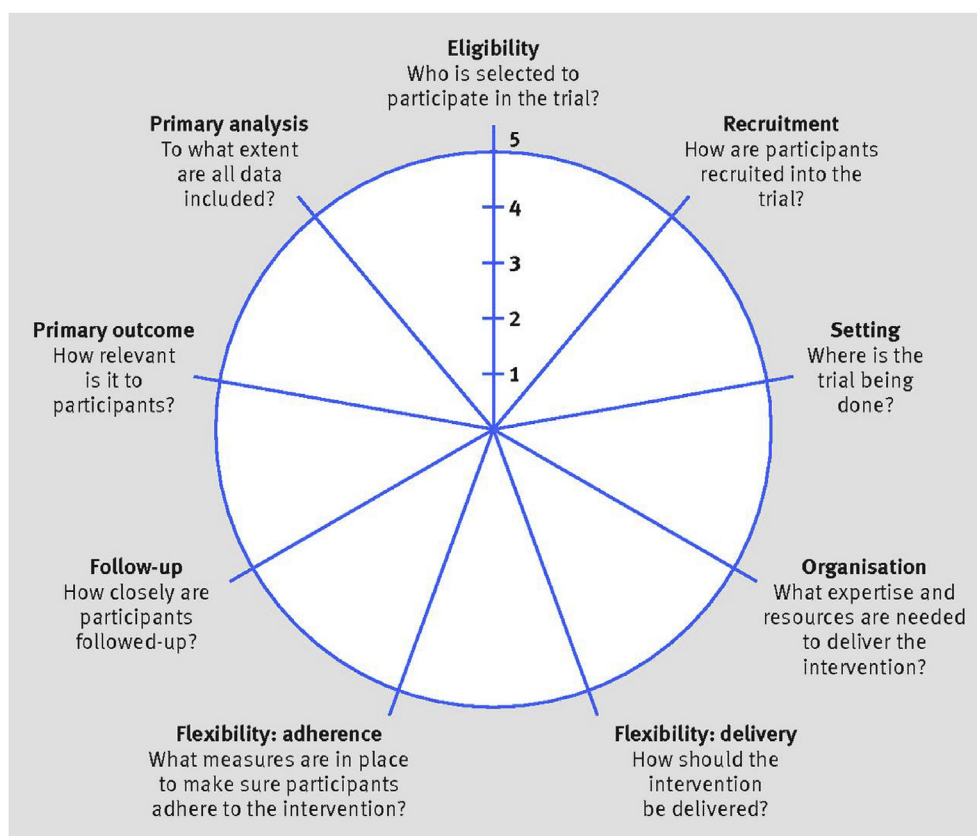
**Eligibility**
Who is selected to participate in the trial?

5
4
3
2
1

**Recruitment**
How are participants recruited into the trial?

**Setting**
Where is the trial being done?

**Organisation**
What expertise and resources are needed to deliver the intervention?

**Flexibility: delivery**
How should the intervention be delivered?

**Flexibility: adherence**
What measures are in place to make sure participants adhere to the intervention?

**Follow-up**
How closely are participants followed-up?

**Primary outcome**
How relevant is it to participants?

**Primary analysis**
To what extent are all data included?